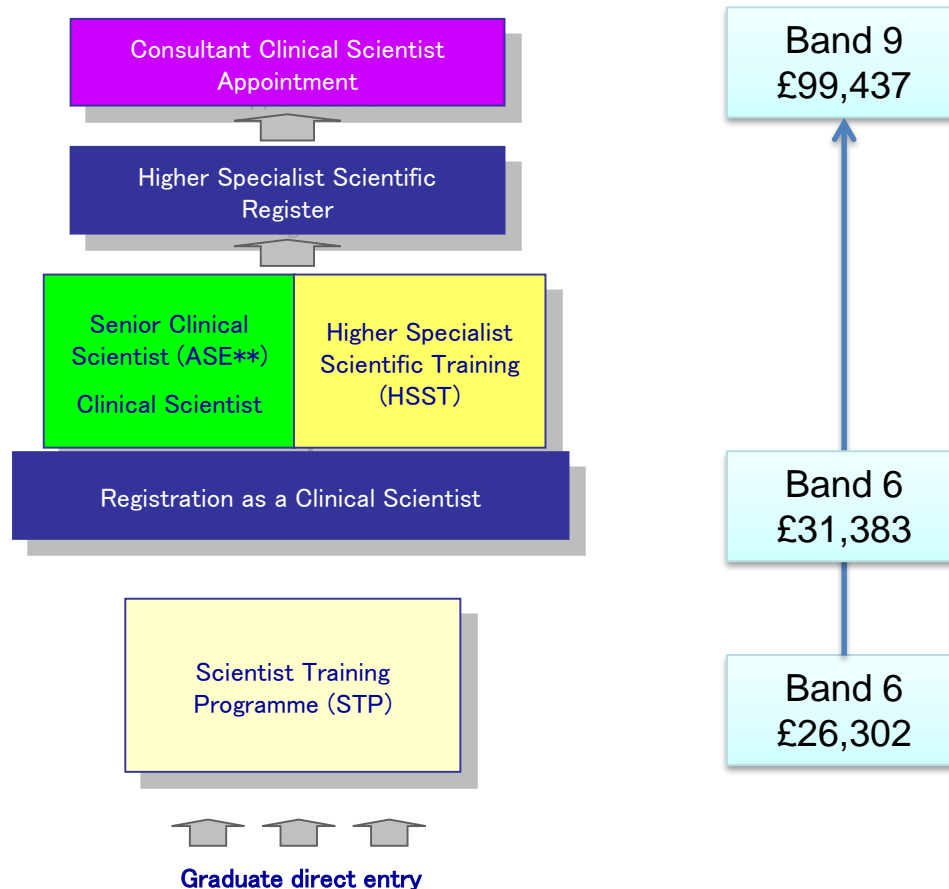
Consultant Clinical Scientist Appointment

Higher Specialist Scientific Register

Senior Clinical Scientist (ASE**)

Clinical Scientist

Higher Specialist Scientific Training (HSST)

Registration as a Clinical Scientist

Scientist Training Programme (STP)

Graduate direct entry

Band 9
£99,437

Band 6
£31,383

Band 6
£26,302